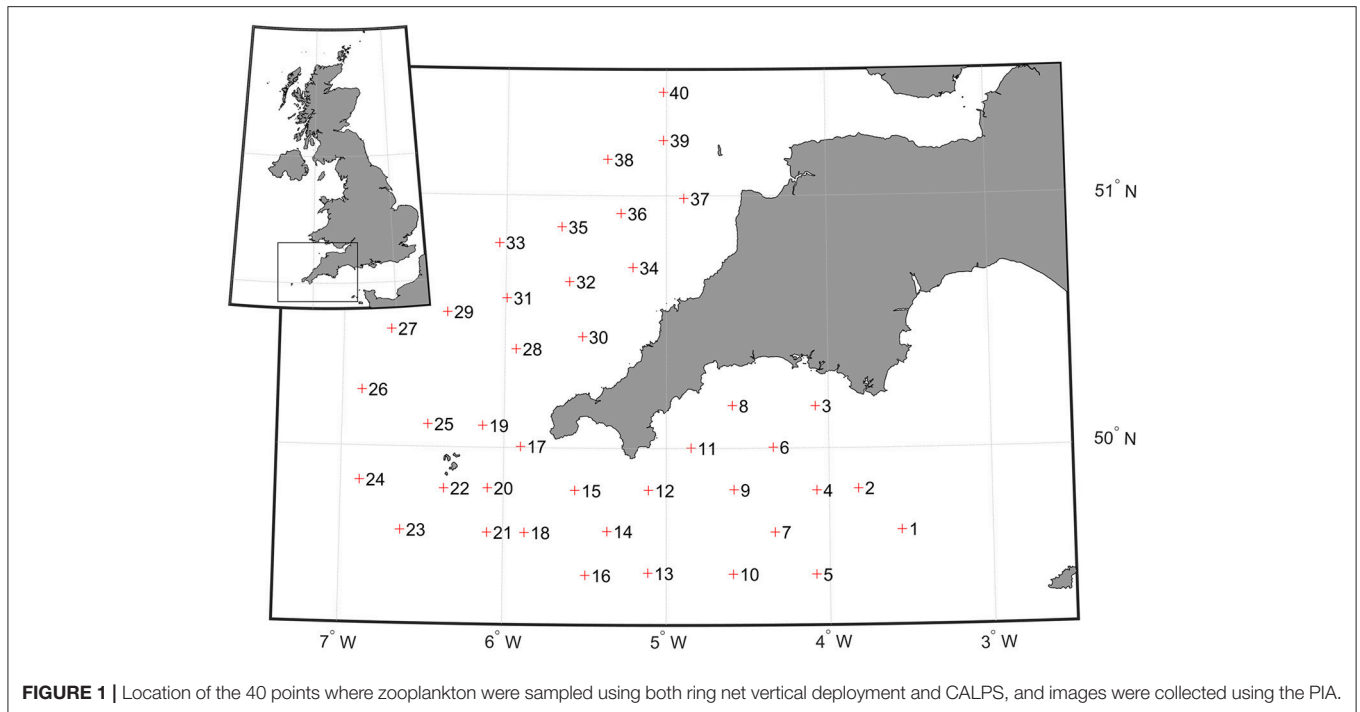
40

39

38

37

36

35

33

34

32

31

29

27

30

28

26

8

3

25

19

17

11

6

24

22

20

15

12

9

4

2

23

21

18

14

7

1

16

13

10

5

51° N

50° N

7° W

6° W

5° W

4° W

3° W

**FIGURE 1 |** Location of the 40 points where zooplankton were sampled using both ring net vertical deployment and CALPS, and images were collected using the PIA.